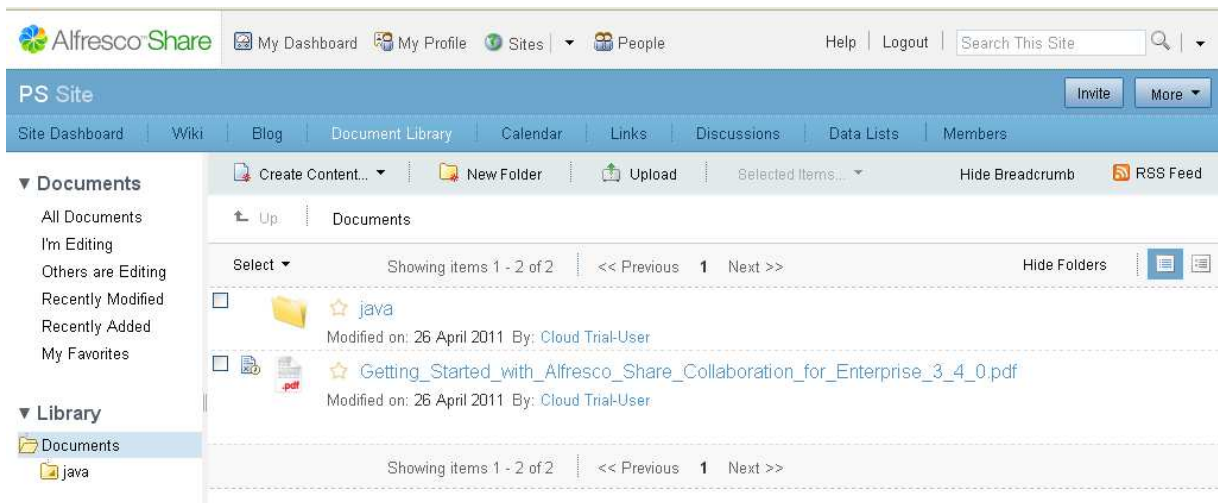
Alfresco Share My Dashboard My Profile Sites ▾ People Help | Logout | Search This Site

PS Site Invite More ▾

Site Dashboard | Wiki | Blog | Document Library | Calendar | Links | Discussions | Data Lists | Members

▾ Documents

All Documents
I'm Editing
Others are Editing
Recently Modified
Recently Added
My Favorites

▾ Library

Documents
java

Create Content... ▾ New Folder Upload Selected Items... ▾ Hide Breadcrumb RSS Feed

Up Documents

Select ▾ Showing items 1 - 2 of 2 << Previous 1 Next >> Hide Folders

java
Modified on: 26 April 2011 By: Cloud Trial-User

.pdf
Getting_Started_with_Alfresco_Share_Collaboration_for_Enterprise_3_4_0.pdf
Modified on: 26 April 2011 By: Cloud Trial-User

Showing items 1 - 2 of 2 << Previous 1 Next >>